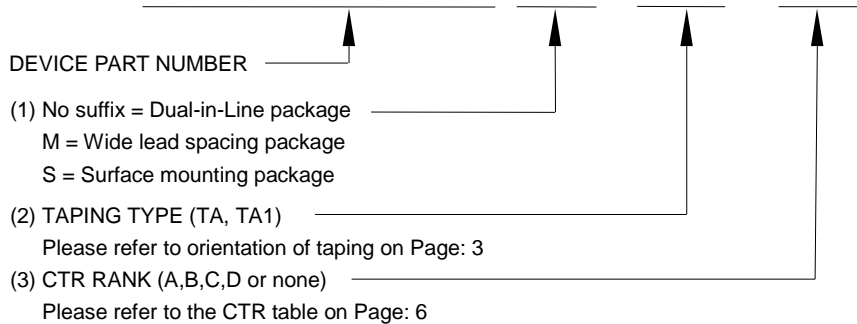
DEVICE PART NUMBER

(1) No suffix = Dual-in-Line package
M = Wide lead spacing package
S = Surface mounting package

(2) TAPING TYPE (TA, TA1)
Please refer to orientation of taping on Page: 3

(3) CTR RANK (A,B,C,D or none)
Please refer to the CTR table on Page: 6